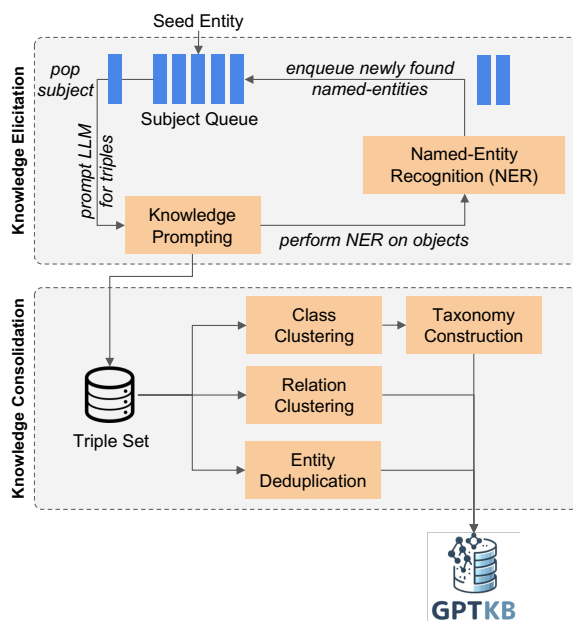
Seed Entity

Knowledge Elicitation

pop subject

Subject Queue

enqueue newly found named-entities

prompt LLM for triples

Named-Entity Recognition (NER)

Knowledge Prompting

perform NER on objects

Knowledge Consolidation

Class Clustering

Taxonomy Construction

Relation Clustering

Triple Set

Entity Deduplication

GPTKB